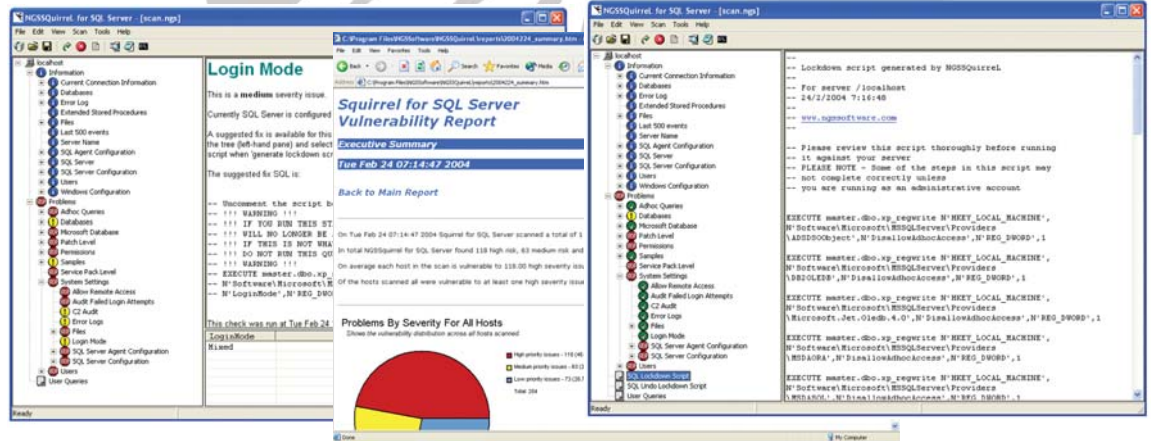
NGSSQuirreL for SQL Server - [scan.ngs]
File Edit View Scan Tools Help

localhost
Information
Current Connection Information
Databases
Error Log
Extended Stored Procedures
Files
Last 500 events
Server Name
SQL Agent Configuration
SQL Server
SQL Server Configuration
Users
Windows Configuration
Problems
Adhoc Queries
Databases
Microsoft Database
Patch Level
Permissions
Samples
Service Pack Level
System Settings
Allow Remote Access
Audit Failed Login Attempts
C2 Audit
Error Logs
Files
Login Mode
SQL Server Agent Configuration
SQL Server Configuration
Users
User Queries

Login Mode

This is a medium severity issue.

Currently SQL Server is configured

A suggested fix is available for this the tree (left-hand pane) and select script when 'generate lockdown scr

The suggested fix SQL is:

-- Uncomment the script b
-- !!! WARNING !!!
-- !!! IF YOU RUN THIS ST
-- !!! WILL NO LONGER BE
-- !!! IF THIS IS NOT WHA
-- !!! DO NOT RUN THIS QU
-- !!! WARNING !!!
-- EXECUTE master.dbo.xp_
-- N'Software\Microsoft\M
-- N'LoginMode',N'REG_DWO

This check was run at Tue Feb 24

| LoginMode |
|---|
| Mixed |

Ready

C:\Program Files\NGSSoftware\NGSSQuirreL\reports\2004224_summary.htm
File Edit View Favorites Tools Help
Back Search Favorites Media
Address C:\Program Files\NGSSoftware\NGSSQuirreL\reports\2004224_summary.htm

Squirrel for SQL Server Vulnerability Report

Executive Summary

Tue Feb 24 07:14:47 2004

Back to Main Report

On Tue Feb 24 07:14:47 2004 Squirrel for SQL Server scanned a total of 1

In total NGSSquirrel for SQL Server found 118 high risk, 63 medium risk and

On average each host in the scan is vulnerable to 118.00 high severity issu

Of the hosts scanned all were vulnerable to at least one high severity issue

Problems By Severity For All Hosts
Shows the vulnerability distribution across all hosts scanned

High priority issues - 118 (46
Medium priority issues - 63 (2
Low priority issues - 73 (28.7
Total: 254

Done
My Computer

NGSSQuirreL for SQL Server - [scan.ngs]
File Edit View Scan Tools Help

localhost
Information
Current Connection Information
Databases
Error Log
Extended Stored Procedures
Files
Last 500 events
Server Name
SQL Agent Configuration
SQL Server
SQL Server Configuration
Users
Windows Configuration
Problems
Adhoc Queries
Databases
Microsoft Database
Patch Level
Permissions
Samples
Service Pack Level
System Settings
Allow Remote Access
Audit Failed Login Attempts
C2 Audit
Error Logs
Files
Login Mode
SQL Server Agent Configuration
SQL Server Configuration
Users
SQL Lockdown Script
SQL Undo Lockdown Script
User Queries

--
-- Lockdown script generated by NGSSQuirreL
--
-- For server /localhost
-- 24/2/2004 7:16:48
--
-- www.ngssoftware.com
--

-- Please review this script thoroughly before running
-- it against your server
-- PLEASE NOTE - Some of the steps in this script may
-- not complete correctly unless
-- you are running as an administrative account

EXECUTE master.dbo.xp_regwrite N'HKEY_LOCAL_MACHINE', N'Software\Microsoft\MSSQLServer\Providers \ADSDSOObject',N'DisallowAdhocAccess',N'REG_DWORD',1

EXECUTE master.dbo.xp_regwrite N'HKEY_LOCAL_MACHINE', N'Software\Microsoft\MSSQLServer\Providers \DB2OLEDB',N'DisallowAdhocAccess',N'REG_DWORD',1

EXECUTE master.dbo.xp_regwrite N'HKEY_LOCAL_MACHINE', N'Software\Microsoft\MSSQLServer\Providers \Microsoft.Jet.Oledb.4.0',N'DisallowAdhocAccess',N'REG_DWORD',1

EXECUTE master.dbo.xp_regwrite N'HKEY_LOCAL_MACHINE', N'Software\Microsoft\MSSQLServer\Providers \MSDAORA',N'DisallowAdhocAccess',N'REG_DWORD',1

EXECUTE master.dbo.xp_regwrite N'HKEY_LOCAL_MACHINE', N'Software\Microsoft\MSSQLServer\Providers \MSDASQL',N'DisallowAdhocAccess',N'REG_DWORD',1

Ready